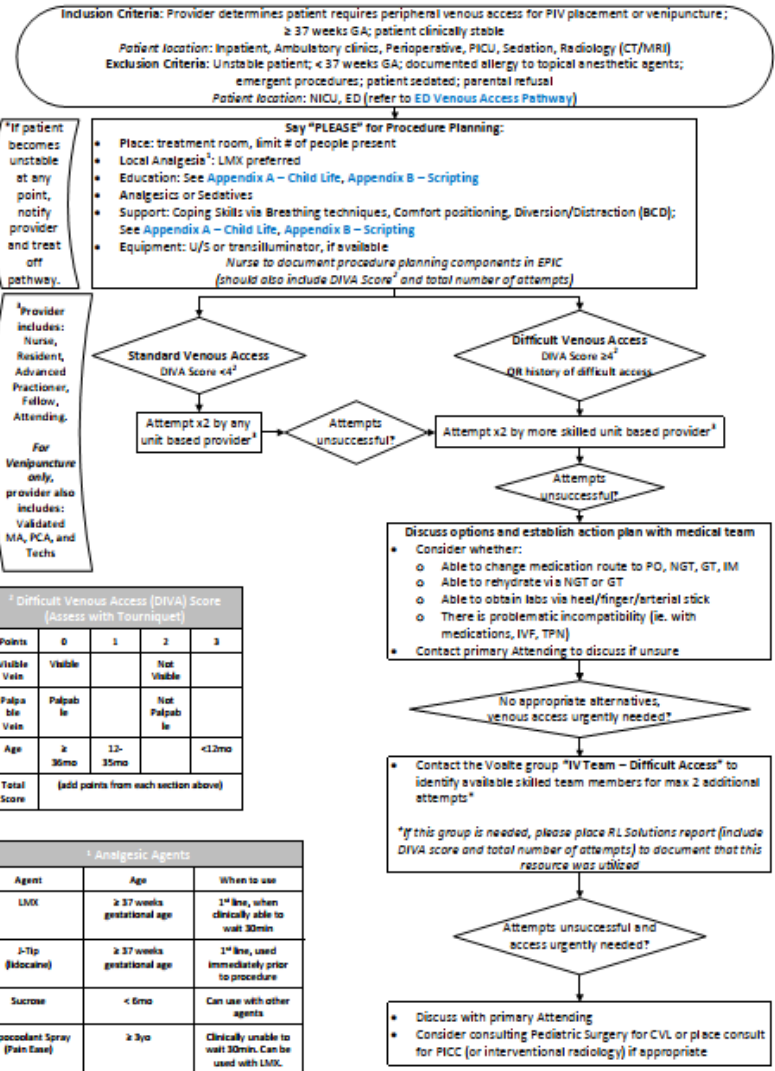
Inclusion Criteria: Provider determines patient requires peripheral venous access for PIV placement or venipuncture; ≥ 37 weeks GA; patient clinically stable
Patient location: Inpatient, Ambulatory clinics, Perioperative, PICU, Sedation, Radiology (CT/MRI)
Exclusion Criteria: Unstable patient; < 37 weeks GA; documented allergy to topical anesthetic agents; emergent procedures; patient sedated; parental refusal
Patient location: NICU, ED (refer to ED Venous Access Pathway)

*If patient becomes unstable at any point, notify provider and treat off pathway.

Say "PLEASE" for Procedure Planning:
- Place: treatment room, limit # of people present
- Local Analgesia$^1$: LMX preferred
- Education: See Appendix A – Child Life, Appendix B – Scripting
- Analgesics or Sedatives
- Support: Coping Skills via Breathing techniques, Comfort positioning, Diversion/Distraction (BCD); See Appendix A – Child Life, Appendix B – Scripting
- Equipment: U/S or transilluminator, if available
Nurse to document procedure planning components in EPIC (should also include DIVA Score$^2$ and total number of attempts)

$^3$Provider includes: Nurse, Resident, Advanced Practioner, Fellow, Attending.
For Venipuncture only, provider also includes: Validated MA, PCA, and Techs

Standard Venous Access
DIVA Score <4$^2$

Difficult Venous Access
DIVA Score ≥4$^2$
OR history of difficult access

Attempt x2 by any unit based provider$^3$

Attempts unsuccessful*

Attempt x2 by more skilled unit based provider$^3$

Attempts unsuccessful*

Discuss options and establish action plan with medical team
- Consider whether:
  o Able to change medication route to PO, NGT, GT, IM
  o Able to rehydrate via NGT or GT
  o Able to obtain labs via heel/finger/arterial stick
  o There is problematic incompatibility (ie. with medications, IVF, TPN)
- Contact primary Attending to discuss if unsure

$^2$ Difficult Venous Access (DIVA) Score (Assess with Tourniquet)

| Points | 0 | 1 | 2 | 3 |
|---|---|---|---|---|
| Visible Vein | Visible | | Not Visible | |
| Palpable Vein | Palpable | | Not Palpable | |
| Age | ≥ 36mo | 12-35mo | | <12mo |
| Total Score | (add points from each section above) | | | |

No appropriate alternatives, venous access urgently needed?

- Contact the Vocera group "IV Team – Difficult Access" to identify available skilled team members for max 2 additional attempts*
*If this group is needed, please place RL Solutions report (include DIVA score and total number of attempts) to document that this resource was utilized

$^1$ Analgesic Agents

| Agent | Age | When to use |
|---|---|---|
| LMX | ≥ 37 weeks gestational age | 1$^{st}$ line, when clinically able to wait 30min |
| J-Tip (lidocaine) | ≥ 37 weeks gestational age | 1$^{st}$ line, used immediately prior to procedure |
| Sucrose | < 6mo | Can use with other agents |
| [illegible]ocoolant Spray (Pain Ease) | ≥ 3yo | Clinically unable to wait 30min. Can be used with LMX. |

Attempts unsuccessful and access urgently needed?

- Discuss with primary Attending
- Consider consulting Pediatric Surgery for CVL or place consult for PICC (or interventional radiology) if appropriate